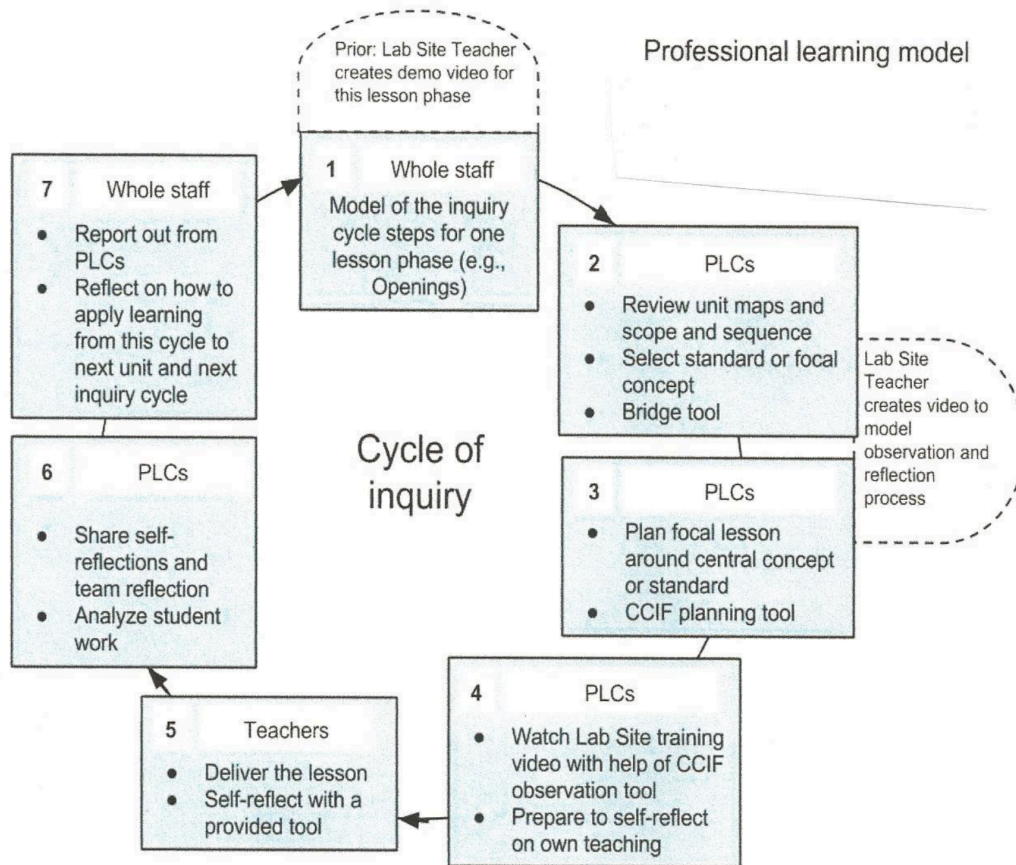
Professional learning model

Prior: Lab Site Teacher creates demo video for this lesson phase

1 Whole staff
Model of the inquiry cycle steps for one lesson phase (e.g., Openings)

2 PLCs
- Review unit maps and scope and sequence
- Select standard or focal concept
- Bridge tool

Lab Site Teacher creates video to model observation and reflection process

3 PLCs
- Plan focal lesson around central concept or standard
- CCIF planning tool

4 PLCs
- Watch Lab Site training video with help of CCIF observation tool
- Prepare to self-reflect on own teaching

5 Teachers
- Deliver the lesson
- Self-reflect with a provided tool

6 PLCs
- Share self-reflections and team reflection
- Analyze student work

7 Whole staff
- Report out from PLCs
- Reflect on how to apply learning from this cycle to next unit and next inquiry cycle

Cycle of inquiry